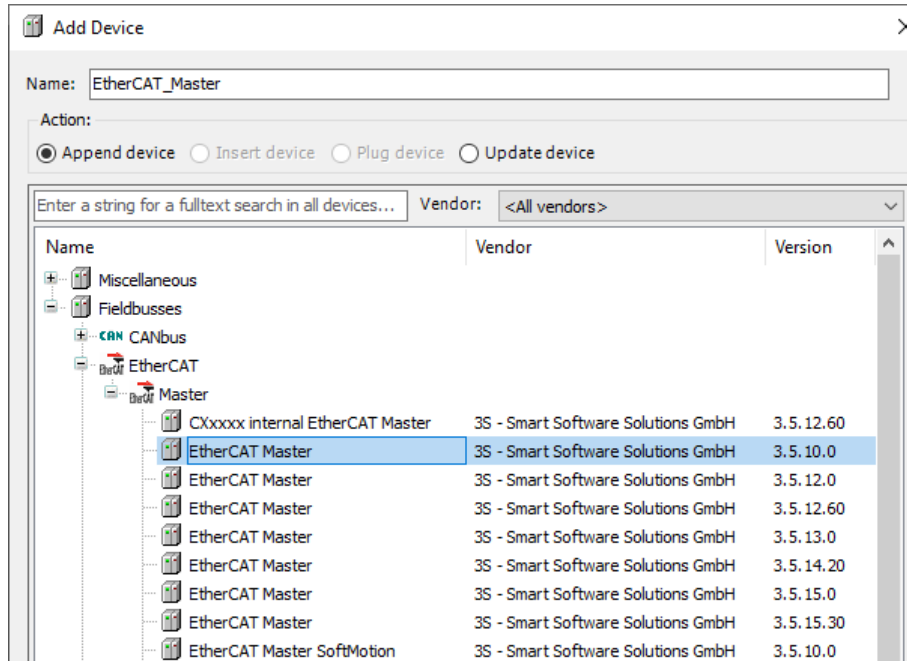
Add Device

Name: EtherCAT_Master

Action:

Append device  Insert device  Plug device  Update device

Enter a string for a fulltext search in all devices...  Vendor: <All vendors>

| Name | Vendor | Version |
|---|---|---|
| Miscellaneous | | |
| Fieldbusses | | |
| CAN CANbus | | |
| EtherCAT | | |
| Master | | |
| CXxxxx internal EtherCAT Master | 3S - Smart Software Solutions GmbH | 3.5.12.60 |
| EtherCAT Master | 3S - Smart Software Solutions GmbH | 3.5.10.0 |
| EtherCAT Master | 3S - Smart Software Solutions GmbH | 3.5.12.0 |
| EtherCAT Master | 3S - Smart Software Solutions GmbH | 3.5.12.60 |
| EtherCAT Master | 3S - Smart Software Solutions GmbH | 3.5.13.0 |
| EtherCAT Master | 3S - Smart Software Solutions GmbH | 3.5.14.20 |
| EtherCAT Master | 3S - Smart Software Solutions GmbH | 3.5.15.0 |
| EtherCAT Master | 3S - Smart Software Solutions GmbH | 3.5.15.30 |
| EtherCAT Master SoftMotion | 3S - Smart Software Solutions GmbH | 3.5.10.0 |